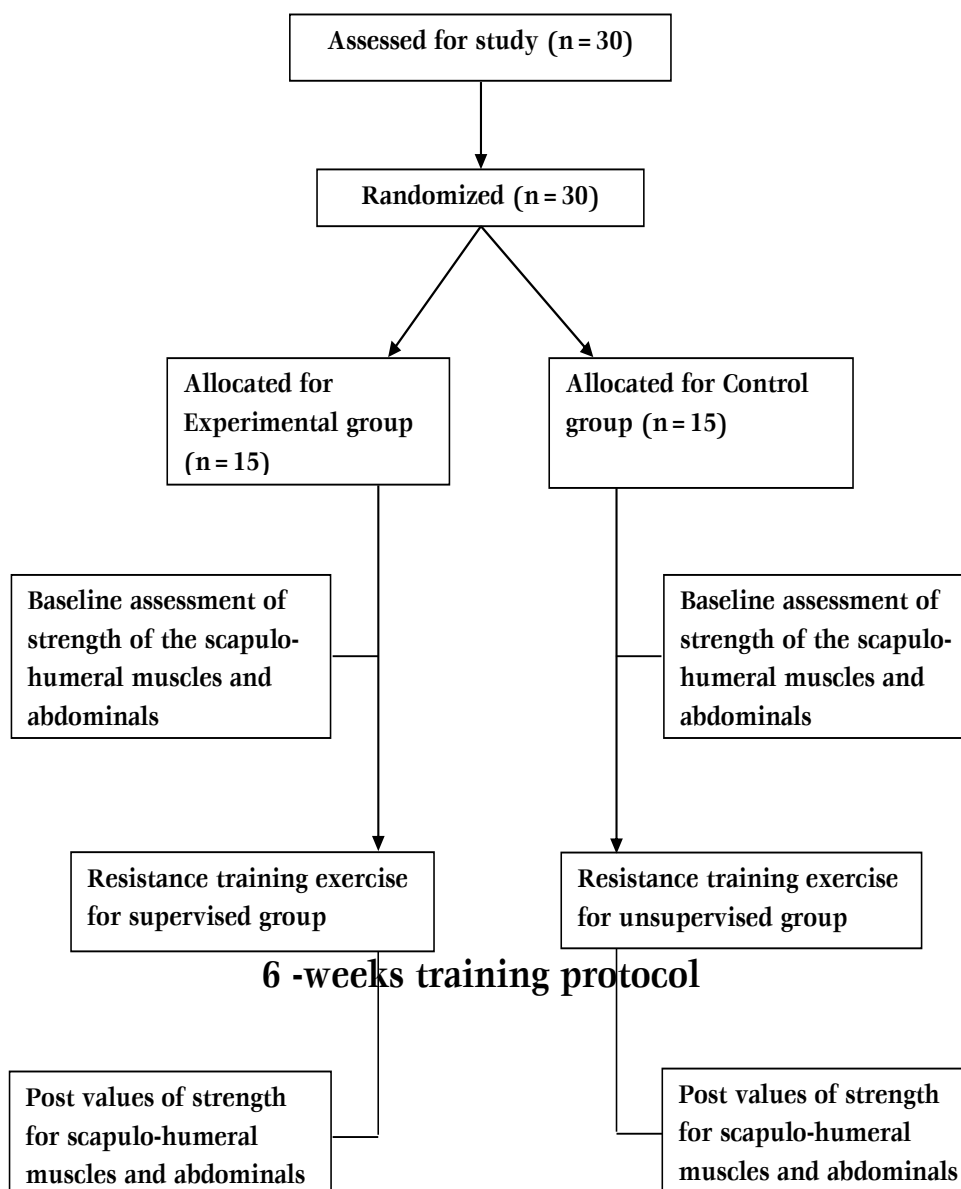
Assessed for study (n = 30)

Randomized (n = 30)

Allocated for Experimental group (n = 15)

Allocated for Control group (n = 15)

Baseline assessment of strength of the scapulo-humeral muscles and abdominals

Baseline assessment of strength of the scapulo-humeral muscles and abdominals

Resistance training exercise for supervised group

Resistance training exercise for unsupervised group

6 -weeks training protocol

Post values of strength for scapulo-humeral muscles and abdominals

Post values of strength for scapulo-humeral muscles and abdominals